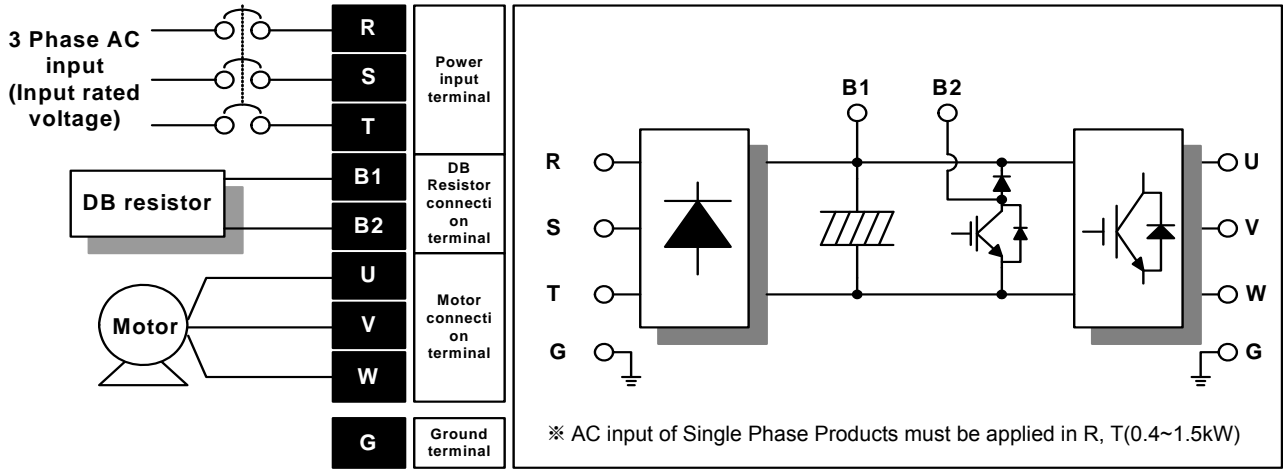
3 Phase AC input (Input rated voltage)

R
S
T

Power input terminal

DB resistor

B1
B2

DB Resistor connection terminal

Motor

U
V
W

Motor connection terminal

G

Ground terminal

B1
B2

R
S
T
G

U
V
W
G

※ AC input of Single Phase Products must be applied in R, T(0.4~1.5kW)